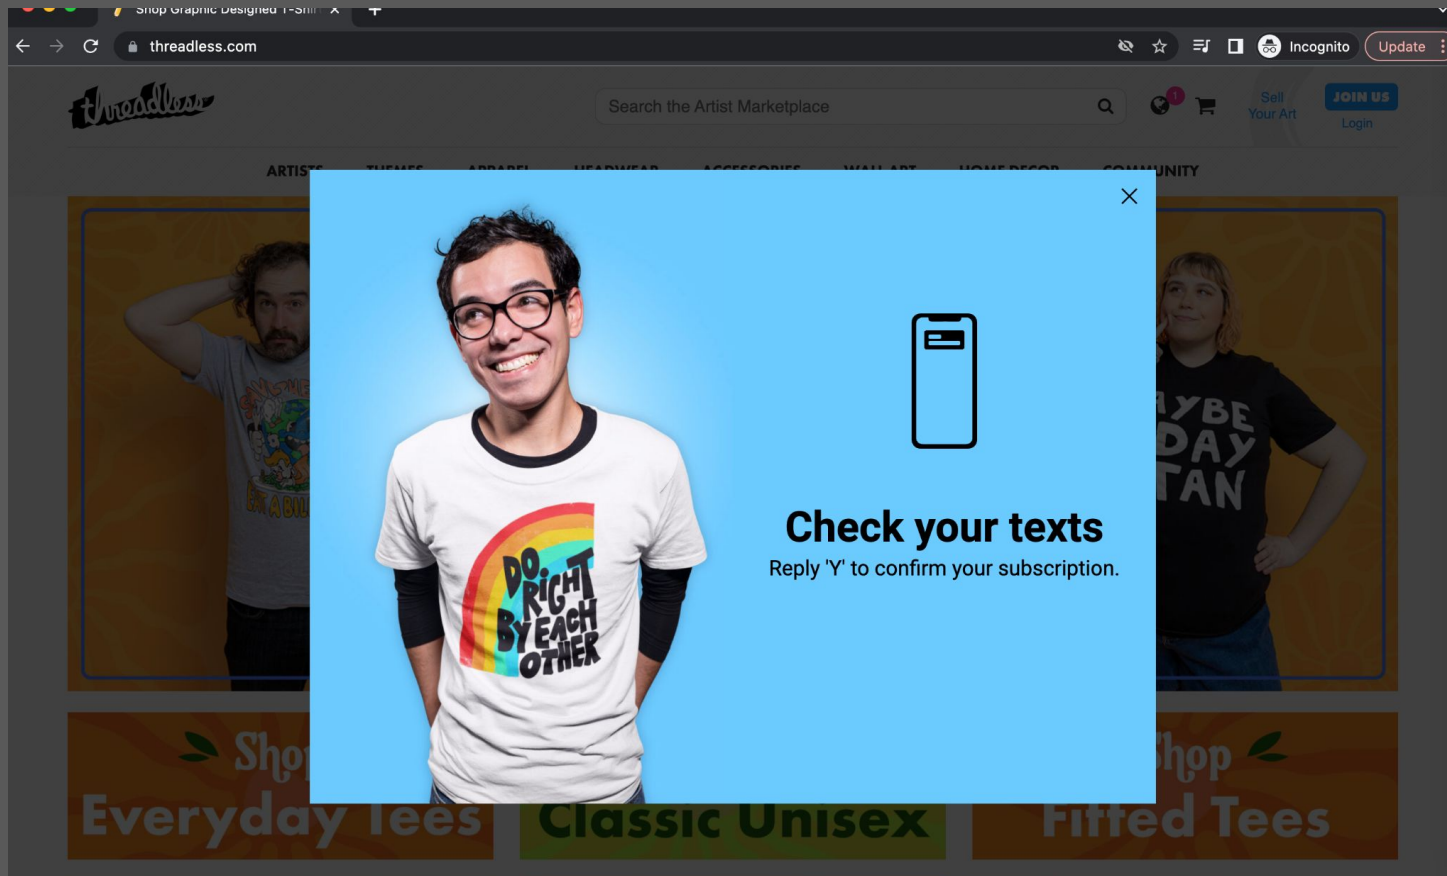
Shop Graphic Designed T-Shi

threadless.com

Incognito

Update

threadless

Search the Artist Marketplace

1

Sell Your Art

JOIN US

Login

ARTISTS

COMMUNITY

Check your texts

Reply 'Y' to confirm your subscription.

DO RIGHT BY EACH OTHER

YBE DAY TAN

Shop Everyday Tees

Classic Unisex

Shop Fitted Tees